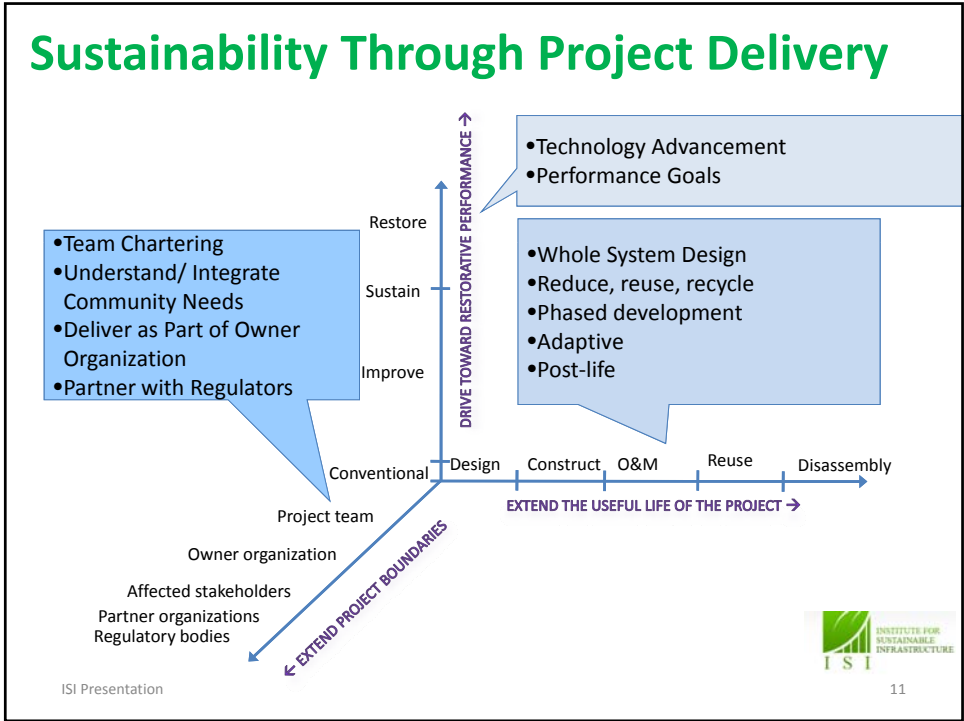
Sustainability Through Project Delivery

•Technology Advancement
•Performance Goals

DRIVE TOWARD RESTORATIVE PERFORMANCE →

•Team Chartering
•Understand/ Integrate Community Needs
•Deliver as Part of Owner Organization
•Partner with Regulators

Restore

Sustain

Improve

Conventional

•Whole System Design
•Reduce, reuse, recycle
•Phased development
•Adaptive
•Post-life

Design | Construct | O&M | Reuse | Disassembly

EXTEND THE USEFUL LIFE OF THE PROJECT →

Project team

Owner organization

Affected stakeholders

Partner organizations

Regulatory bodies

← EXTEND PROJECT BOUNDARIES

INSTITUTE FOR SUSTAINABLE INFRASTRUCTURE
I S I

ISI Presentation

11